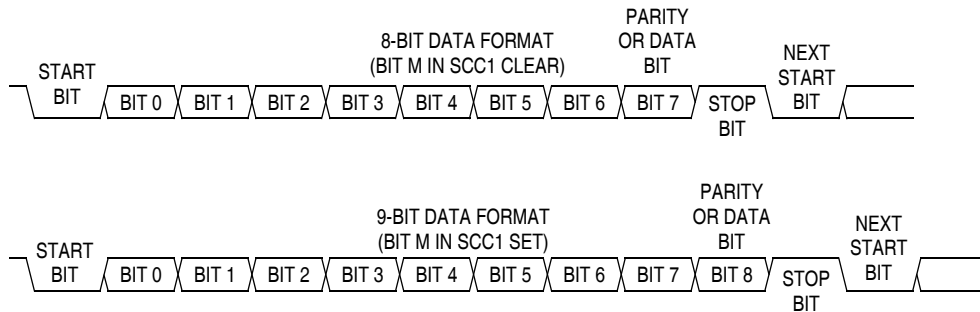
8-BIT DATA FORMAT
(BIT M IN SCC1 CLEAR)

PARITY
OR DATA
BIT

START
BIT

BIT 0 BIT 1 BIT 2 BIT 3 BIT 4 BIT 5 BIT 6 BIT 7

STOP
BIT

NEXT
START
BIT

9-BIT DATA FORMAT
(BIT M IN SCC1 SET)

PARITY
OR DATA
BIT

START
BIT

BIT 0 BIT 1 BIT 2 BIT 3 BIT 4 BIT 5 BIT 6 BIT 7 BIT 8

STOP
BIT

NEXT
START
BIT